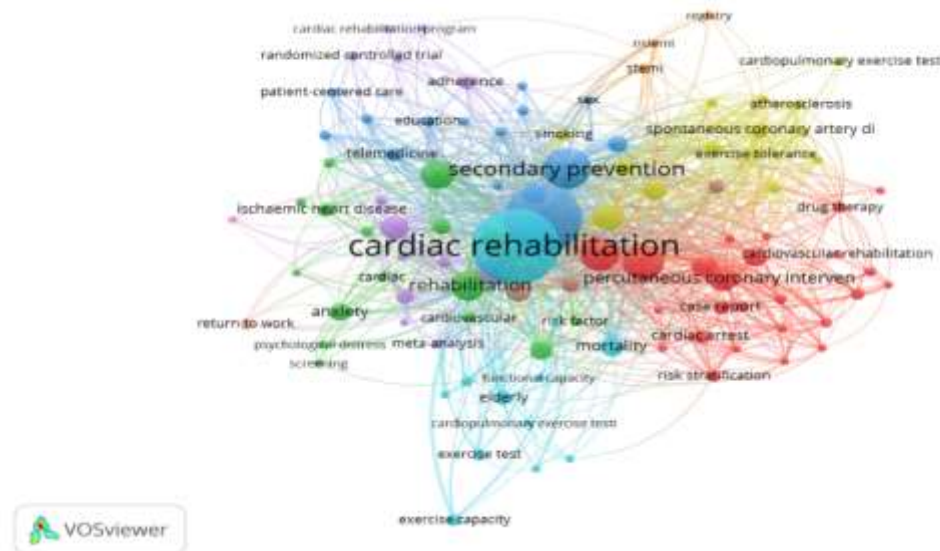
registry
cardiac rehabilitation program
nstemi
randomized controlled trial
stemi
cardiopulmonary exercise test
adherence
patient-centered care
sex
atherosclerosis
education
smoking
spontaneous coronary artery di
telemedicine
exercise tolerance
secondary prevention
ischaemic heart disease
drug therapy
cardiac rehabilitation
cardiovascular rehabilitation
cardiac
rehabilitation
percutaneous coronary interven
case report
anxiety
return to work
cardiovascular
risk factor
cardiac arrest
psychological distress
meta-analysis
mortality
screening
risk stratification
functional capacity
elderly
cardiopulmonary exercise testi
exercise test
exercise capacity
VOSviewer